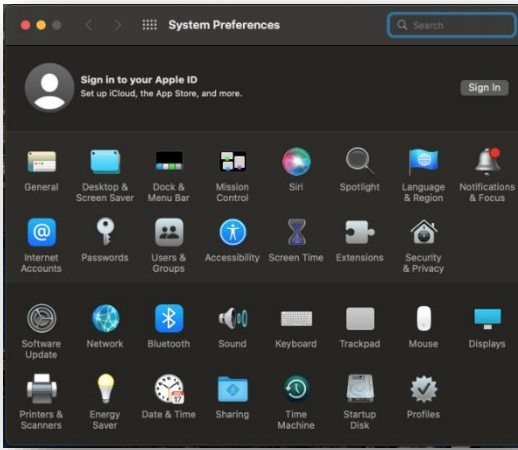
System Preferences

Search

Sign in to your Apple ID
Set up iCloud, the App Store, and more.

Sign In

General
Desktop & Screen Saver
Dock & Menu Bar
Mission Control
Siri
Spotlight
Language & Region
Notifications & Focus

Internet Accounts
Passwords
Users & Groups
Accessibility
Screen Time
Extensions
Security & Privacy

Software Update
Network
Bluetooth
Sound
Keyboard
Trackpad
Mouse
Displays

Printers & Scanners
Energy Saver
Date & Time
Sharing
Time Machine
Startup Disk
Profiles